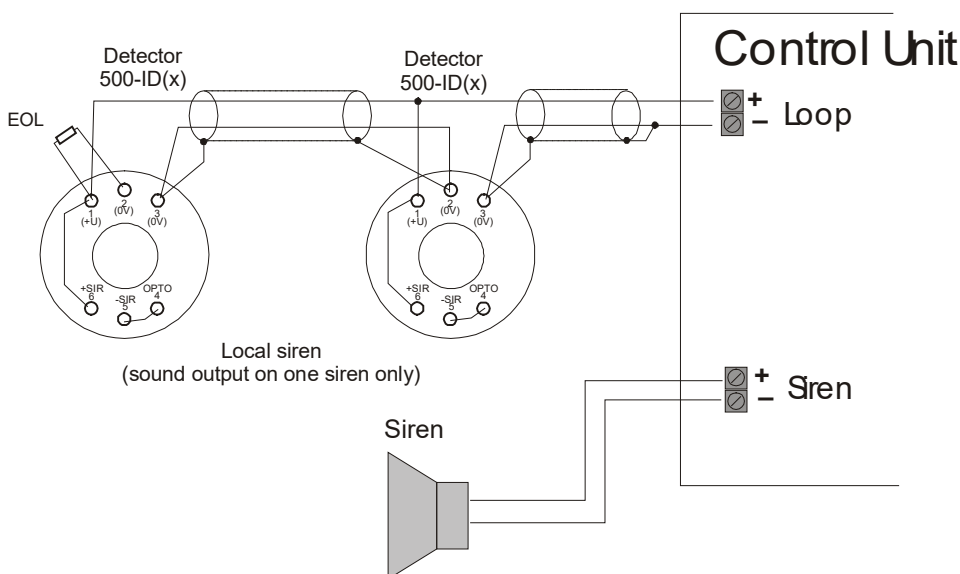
Control Unit

Detector
500-ID(x)

Detector
500-ID(x)

EOL

+ Loop
–

1
(+U)

2
(0V)

3
(0V)

+SIR
6

-SIR
5

OPTO
4

1
(+U)

2
(0V)

3
(0V)

+SIR
6

-SIR
5

OPTO
4

Local siren
(sound output on one siren only)

+ Siren
–

Siren